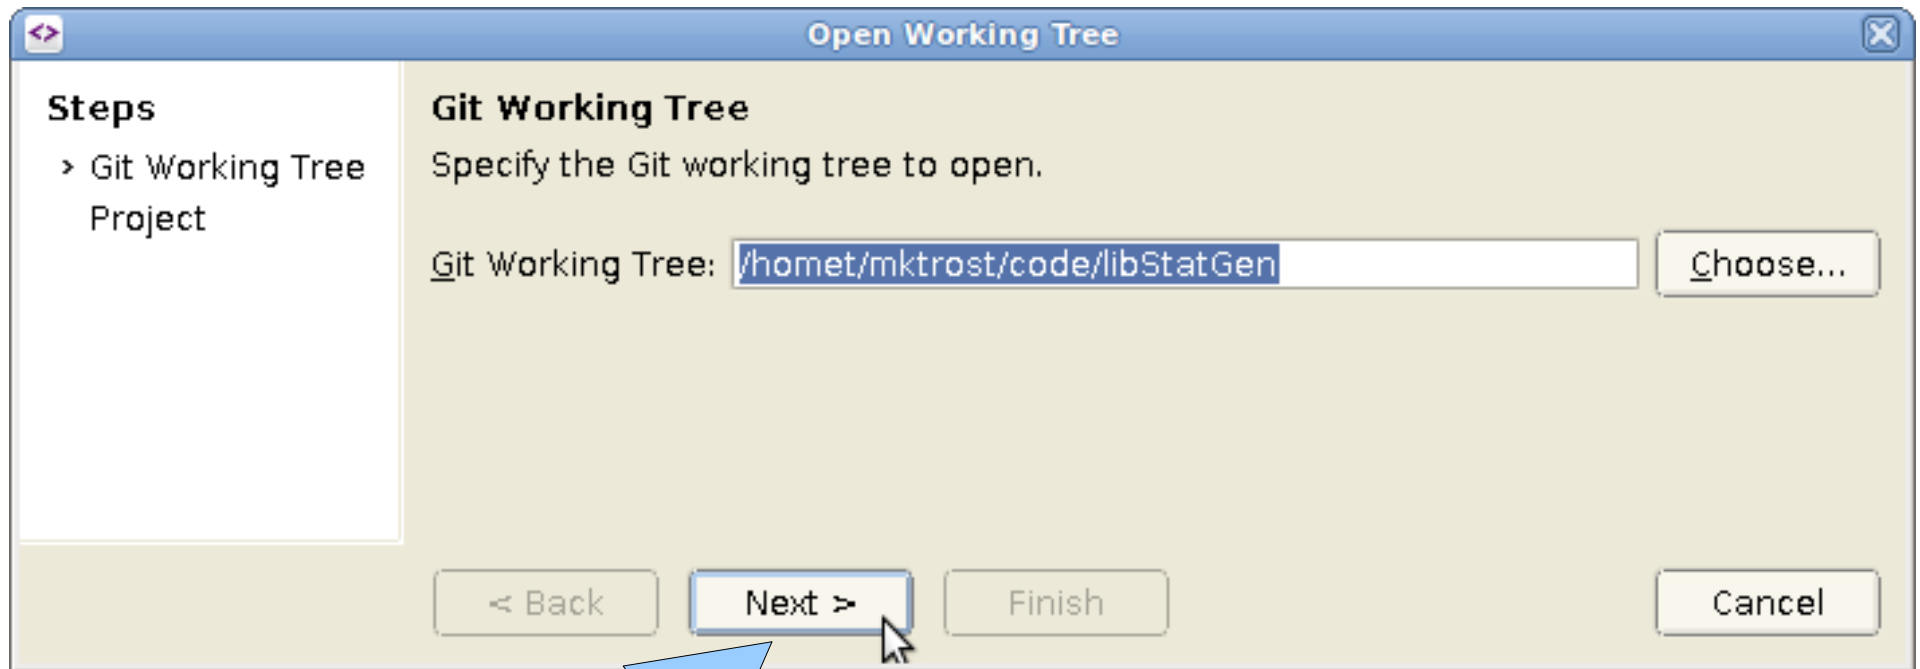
Open Working Tree

Steps

› Git Working Tree

Project

Git Working Tree

Specify the Git working tree to open.

Git Working Tree: /homet/mktrost/code/libStatGen

Choose...

< Back

Next >

Finish

Cancel